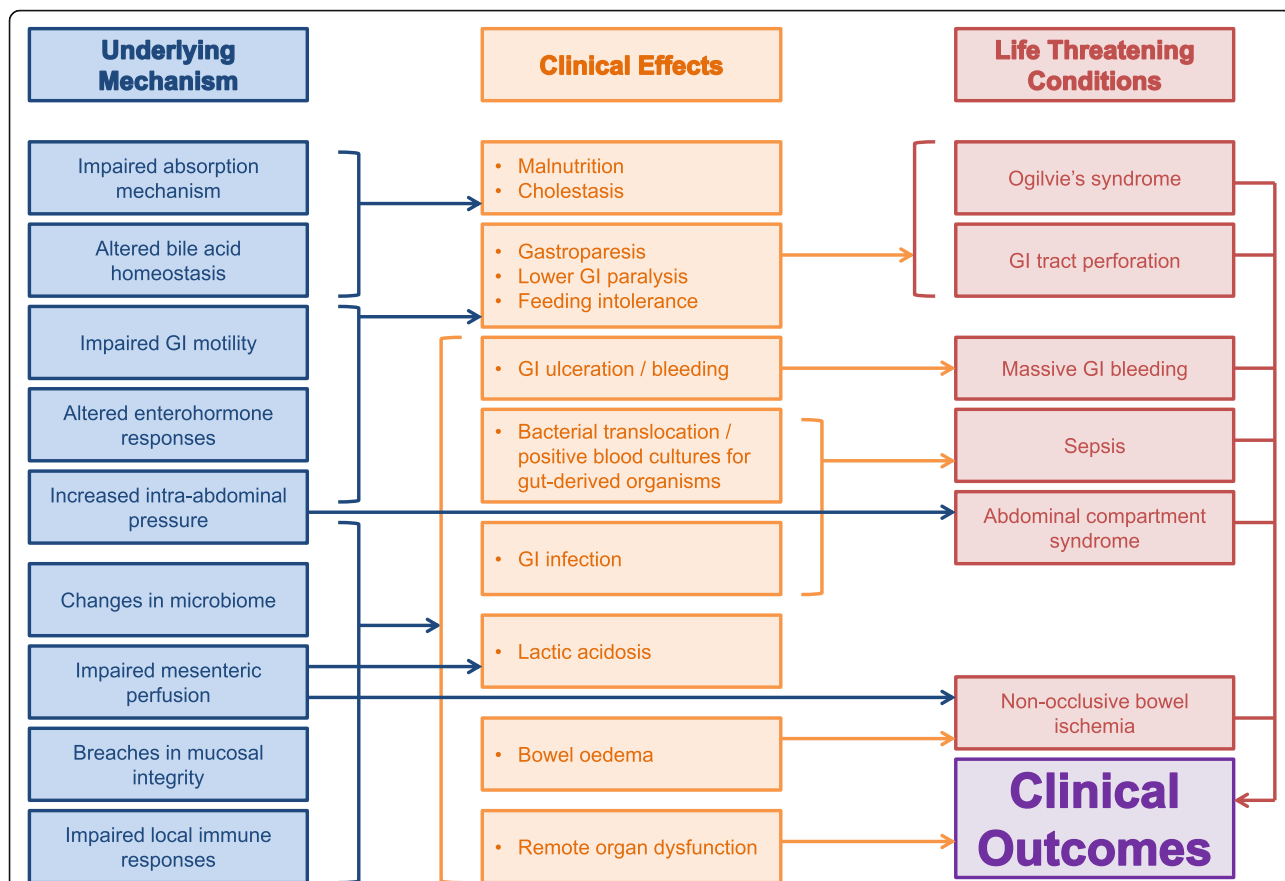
Underlying Mechanism

Clinical Effects

Life Threatening Conditions

Impaired absorption mechanism

Altered bile acid homeostasis

Impaired GI motility

Altered enterohormone responses

Increased intra-abdominal pressure

Changes in microbiome

Impaired mesenteric perfusion

Breaches in mucosal integrity

Impaired local immune responses

• Malnutrition
• Cholestasis

• Gastroparesis
• Lower GI paralysis
• Feeding intolerance

• GI ulceration / bleeding

• Bacterial translocation / positive blood cultures for gut-derived organisms

• GI infection

• Lactic acidosis

• Bowel oedema

• Remote organ dysfunction

Ogilvie's syndrome

GI tract perforation

Massive GI bleeding

Sepsis

Abdominal compartment syndrome

Non-occlusive bowel ischemia

Clinical Outcomes